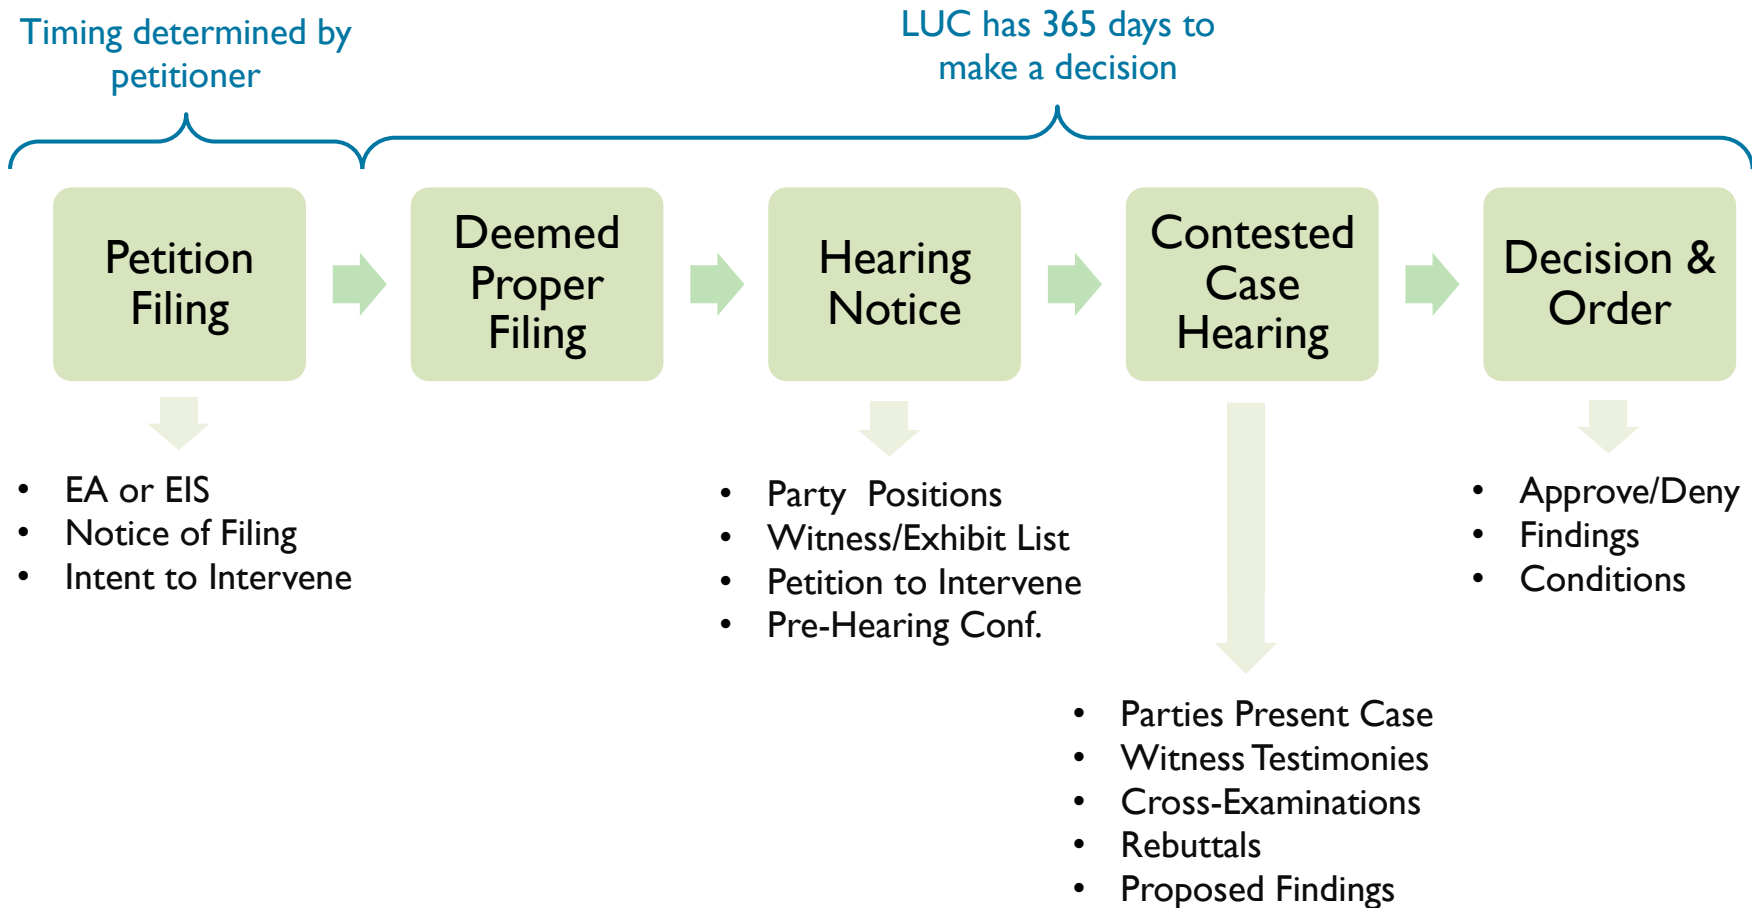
Timing determined by petitioner

LUC has 365 days to make a decision

Petition Filing

Deemed Proper Filing

Hearing Notice

Contested Case Hearing

Decision & Order

- EA or EIS
- Notice of Filing
- Intent to Intervene

- Party Positions
- Witness/Exhibit List
- Petition to Intervene
- Pre-Hearing Conf.

- Approve/Deny
- Findings
- Conditions

- Parties Present Case
- Witness Testimonies
- Cross-Examinations
- Rebuttals
- Proposed Findings